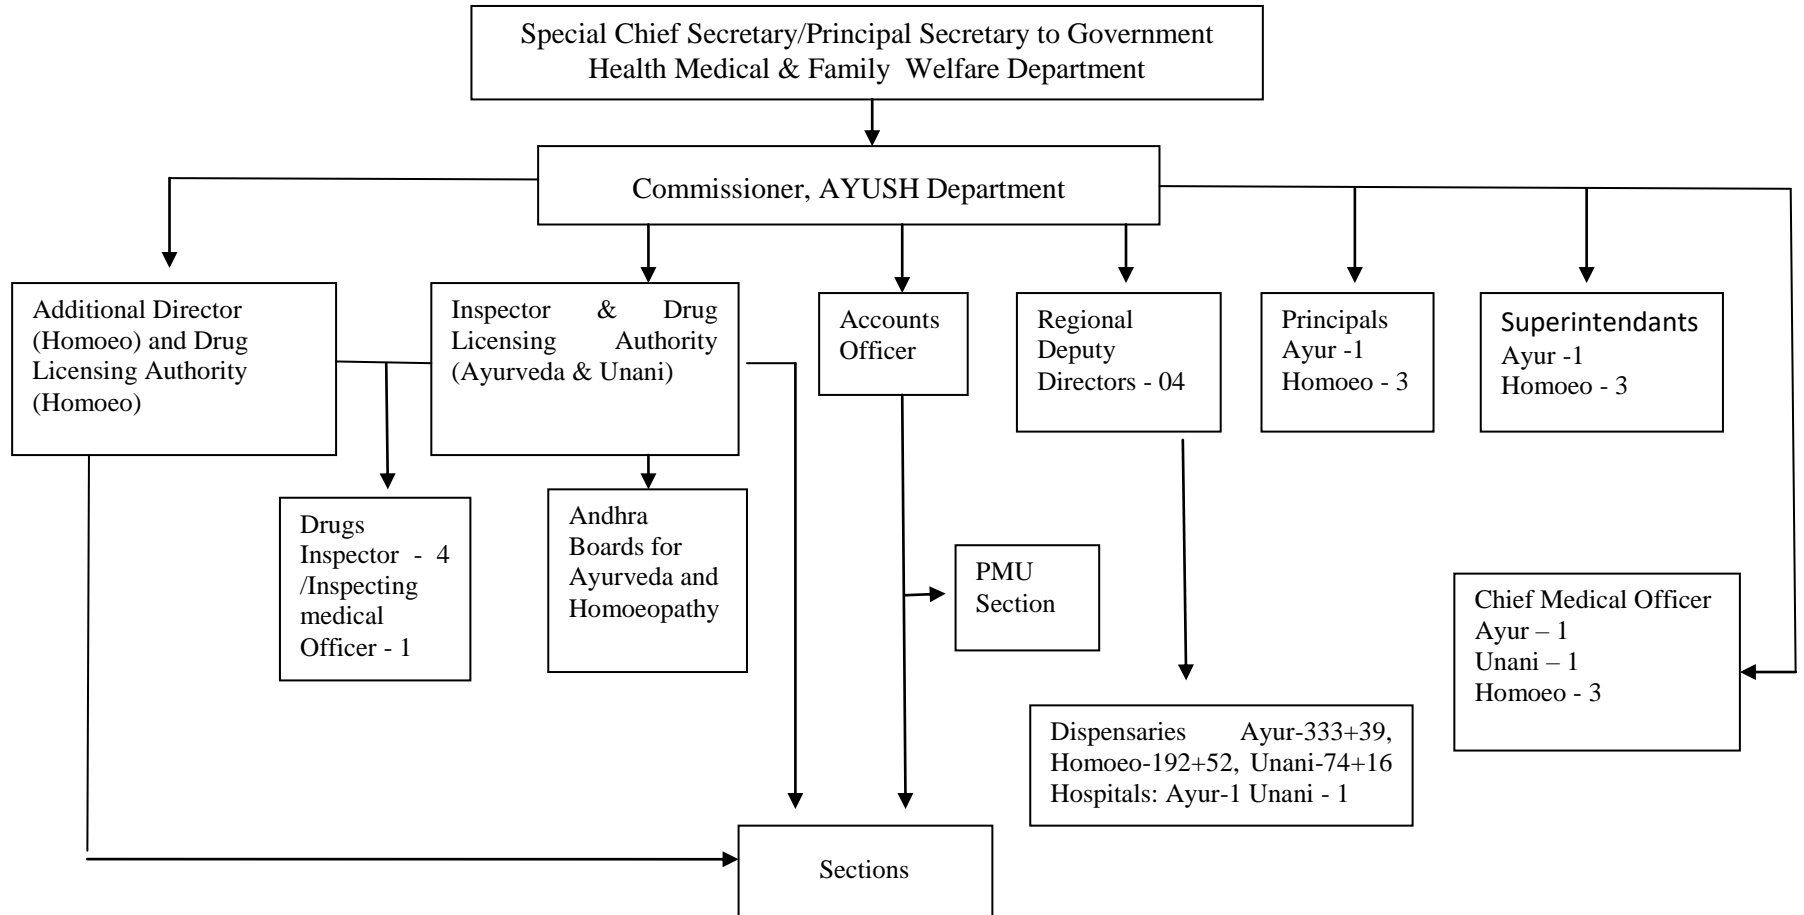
Special Chief Secretary/Principal Secretary to Government
Health Medical & Family Welfare Department

Commissioner, AYUSH Department

Additional Director (Homoeo) and Drug Licensing Authority (Homoeo)

Inspector & Drug Licensing Authority (Ayurveda & Unani)

Accounts Officer

Regional Deputy Directors - 04

Principals
Ayur -1
Homoeo - 3

Superintendants
Ayur -1
Homoeo - 3

Drugs Inspector - 4 /Inspecting medical Officer - 1

Andhra Boards for Ayurveda and Homoeopathy

PMU Section

Chief Medical Officer
Ayur – 1
Unani – 1
Homoeo - 3

Dispensaries Ayur-333+39, Homoeo-192+52, Unani-74+16
Hospitals: Ayur-1 Unani - 1

Sections